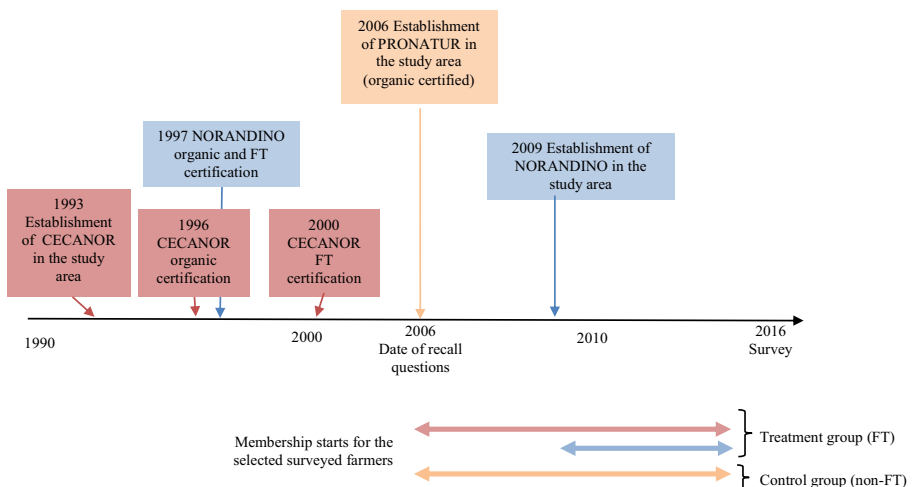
2006 Establishment of PRONATUR in the study area (organic certified)

1997 NORANDINO organic and FT certification

2009 Establishment of NORANDINO in the study area

1993 Establishment of CECANOR in the study area

1996 CECANOR organic certification

2000 CECANOR FT certification

1990

2000

2006
Date of recall questions

2010

2016
Survey

Membership starts for the selected surveyed farmers

Treatment group (FT)

Control group (non-FT)